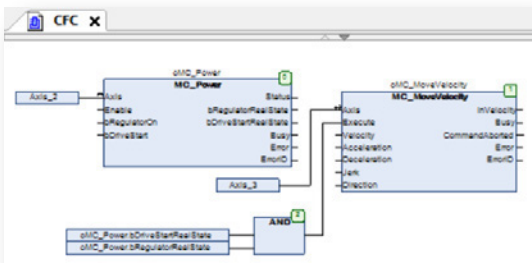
CFC ×

Axis_2

oMC_Power
MC_Power
2
Axis
Enable
bRegulatorOn
bDriveStart
Status
bRegulatorRealState
bDriveStartRealState
Busy
Error
ErrorID

oMC_MoveVelocity
MC_MoveVelocity
1
Axis
Execute
Velocity
Acceleration
Deceleration
Jerk
Direction
InVelocity
Busy
CommandAborted
Error
ErrorID

Axis_3

AND
2

oMC_Power.bDriveStartRealState
oMC_Power.bRegulatorRealState